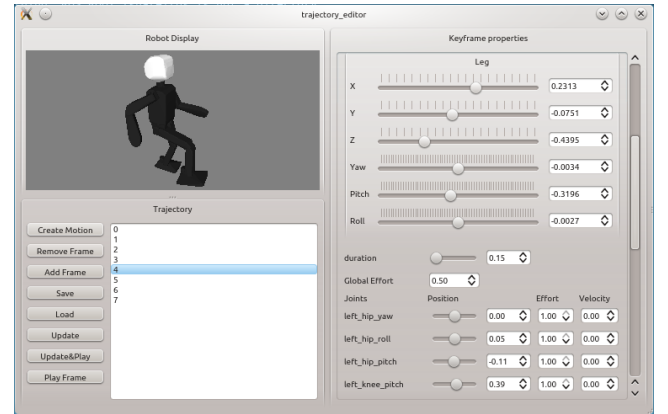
trajectory_editor

Robot Display

Trajectory

Create Motion
Remove Frame
Add Frame
Save
Load
Update
Update&Play
Play Frame

0
1
2
3
4
5
6
7

Keyframe properties

Leg

X 0.2313
Y -0.0751
Z -0.4395
Yaw -0.0034
Pitch -0.3196
Roll -0.0027

duration 0.15

Global Effort 0.50

| Joints | Position | Effort | Velocity |
|---|---|---|---|
| left_hip_yaw | 0.00 | 1.00 | 0.00 |
| left_hip_roll | 0.05 | 1.00 | 0.00 |
| left_hip_pitch | -0.11 | 1.00 | 0.00 |
| left_knee_pitch | 0.39 | 1.00 | 0.00 |